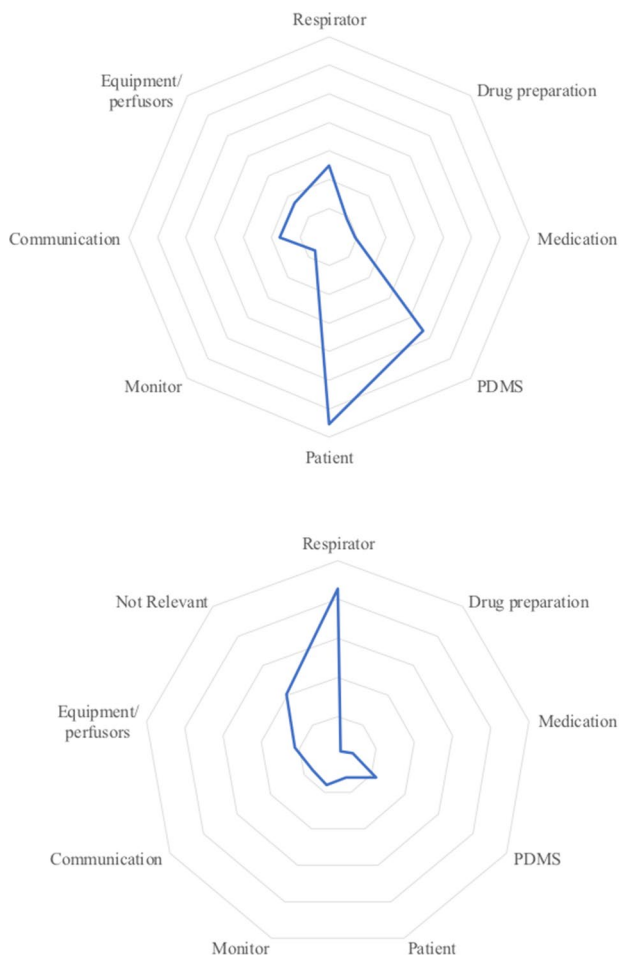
Respirator
Drug preparation
Medication
PDMS
Patient
Monitor
Communication
Equipment/ perfusors

Respirator
Drug preparation
Medication
PDMS
Patient
Monitor
Communication
Equipment/ perfusors
Not Relevant